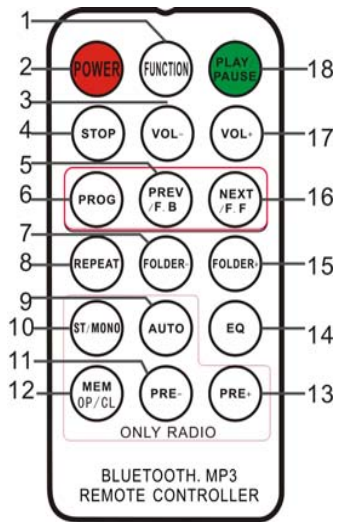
1
2 POWER
FUNCTION
PLAY PAUSE 18
3
4 STOP
VOL-
VOL+ 17
5
6 PROG
PREV /F.B
NEXT /F.F 16
7
8 REPEAT
FOLDER-
FOLDER+ 15
9
10 ST/MONO
AUTO
EQ 14
11
12 MEM OP/CL
PRE-
PRE+ 13
ONLY RADIO

BLUETOOTH. MP3
REMOTE CONTROLLER